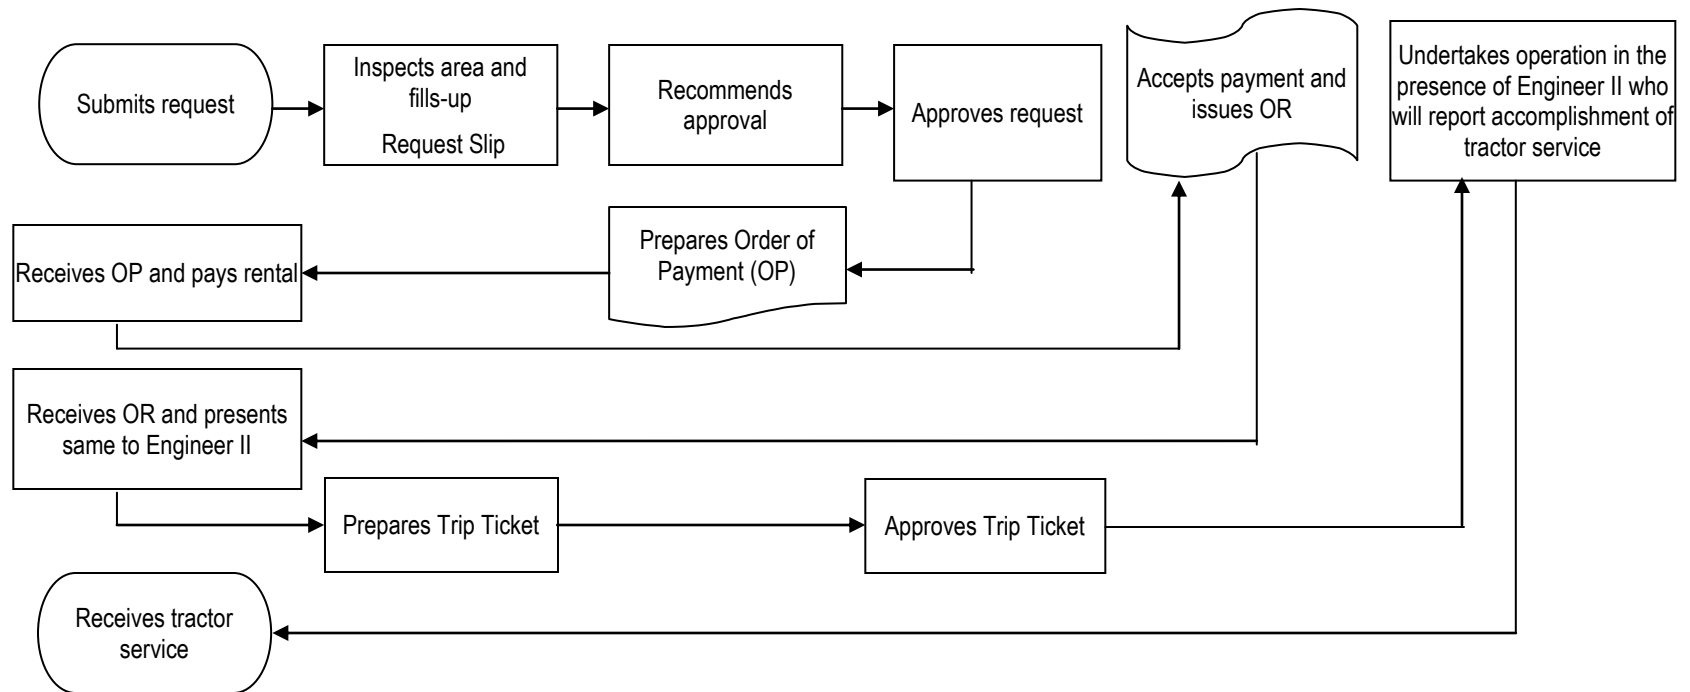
Submits request

Inspects area and fills-up Request Slip

Recommends approval

Approves request

Accepts payment and issues OR

Undertakes operation in the presence of Engineer II who will report accomplishment of tractor service

Prepares Order of Payment (OP)

Receives OP and pays rental

Receives OR and presents same to Engineer II

Prepares Trip Ticket

Approves Trip Ticket

Receives tractor service